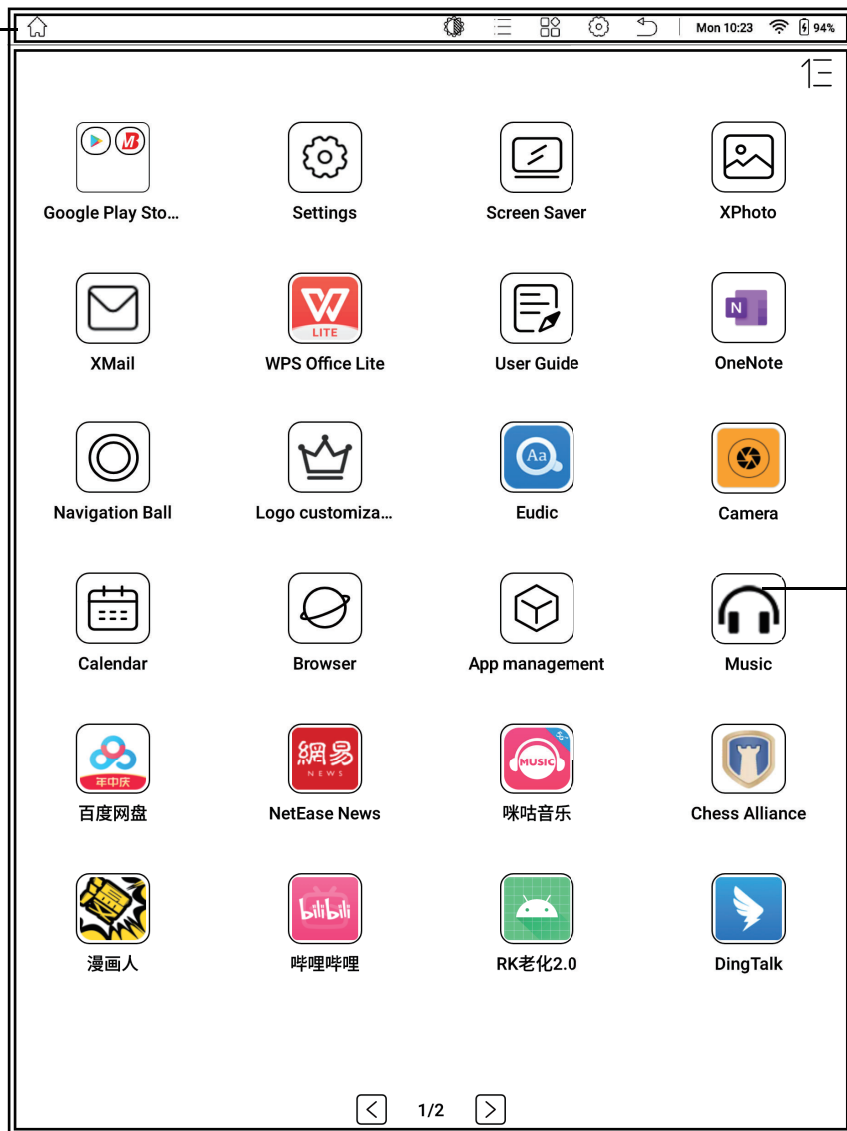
Mon 10:23 94%

Google Play Sto...
Settings
Screen Saver
XPhoto

XMail
LITE
WPS Office Lite
User Guide
OneNote

Navigation Ball
Logo customiza...
Aa
Eudic
Camera

Calendar
Browser
App management
Music

年中庆
百度网盘
網易
NEWS
NetEase News
MUSIC
咪咕音乐
Chess Alliance

漫画人
bilibili
哔哩哔哩
RK老化2.0
DingTalk

1/2